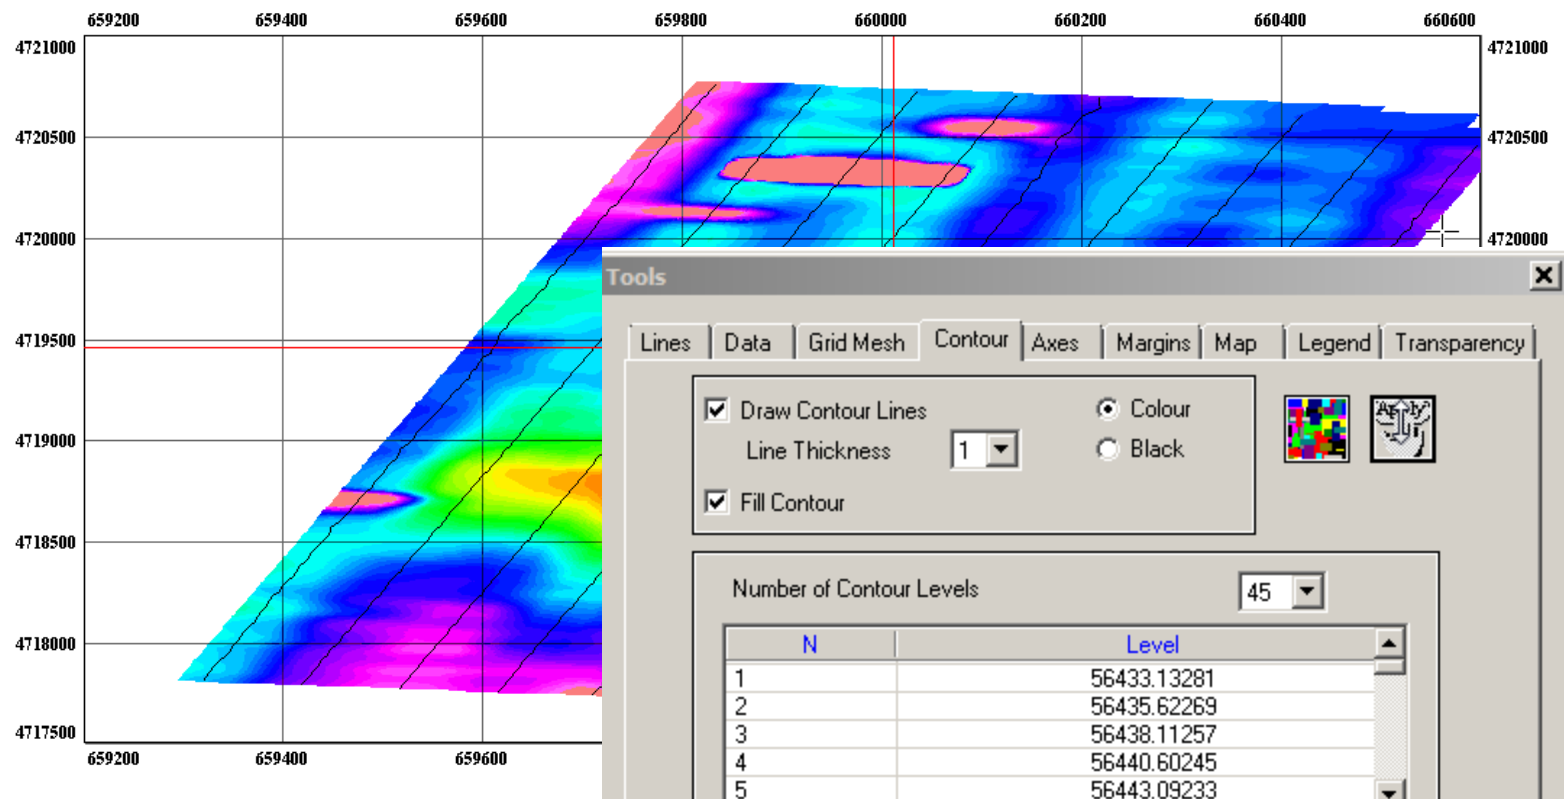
659200 659400 659600 659800 660000 660200 660400 660600

4721000 4720500 4720000 4719500 4719000 4718500 4718000 4717500

4721000 4720500 4720000

659200 659400 659600

Tools

Lines | Data | Grid Mesh | Contour | Axes | Margins | Map | Legend | Transparency

Draw Contour Lines
Line Thickness 1
Fill Contour
Colour
Black

Apply

Number of Contour Levels 45

| N | Level |
|---|---|
| 1 | 56433.13281 |
| 2 | 56435.62269 |
| 3 | 56438.11257 |
| 4 | 56440.60245 |
| 5 | 56443.09233 |